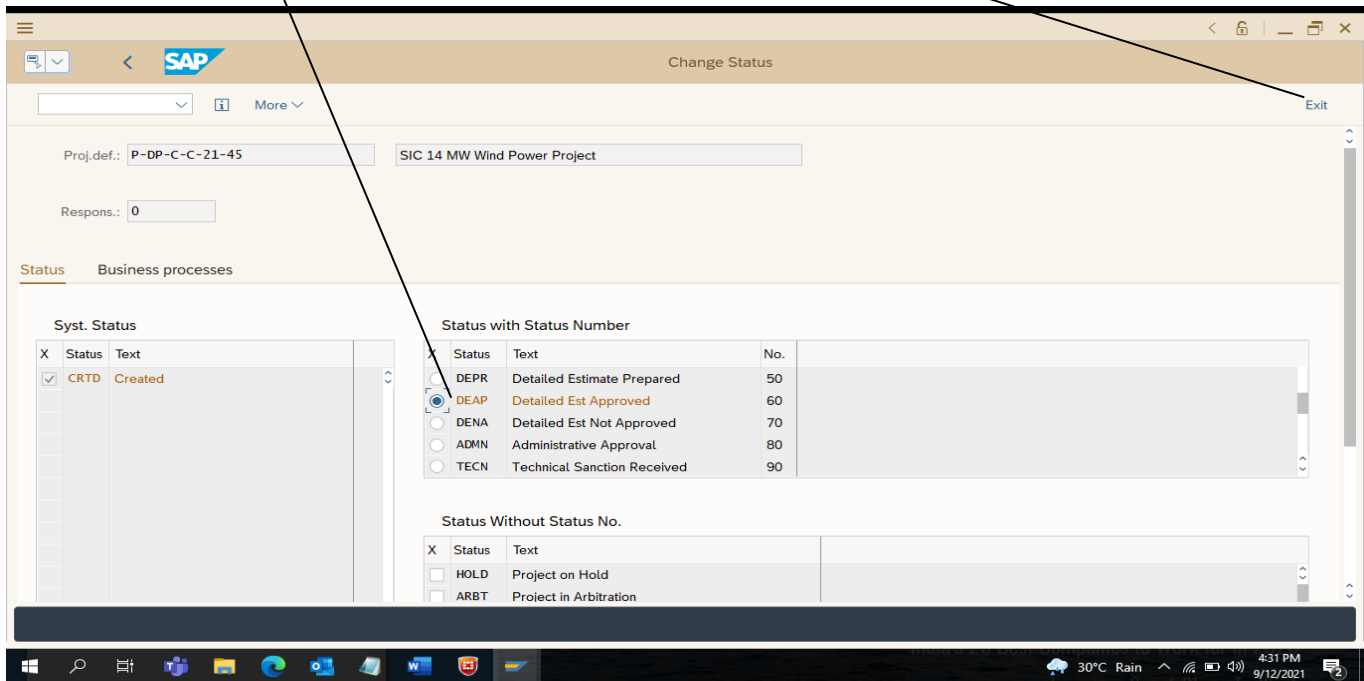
Change Status

More

Exit

Proj.def.: P-DP-C-C-21-45

SIC 14 MW Wind Power Project

Respons.: 0

Status

Business processes

Syst. Status

| X | Status | Text |
|---|---|---|
| ✓ | CRTD | Created |

Status with Status Number

| X | Status | Text | No. |
|---|---|---|---|
| | DEPR | Detailed Estimate Prepared | 50 |
| ◉ | DEAP | Detailed Est Approved | 60 |
| | DENA | Detailed Est Not Approved | 70 |
| | ADMN | Administrative Approval | 80 |
| | TECN | Technical Sanction Received | 90 |

Status Without Status No.

| X | Status | Text |
|---|---|---|
| | HOLD | Project on Hold |
| | ARBT | Project in Arbitration |

30°C Rain

4:31 PM
9/12/2021

2